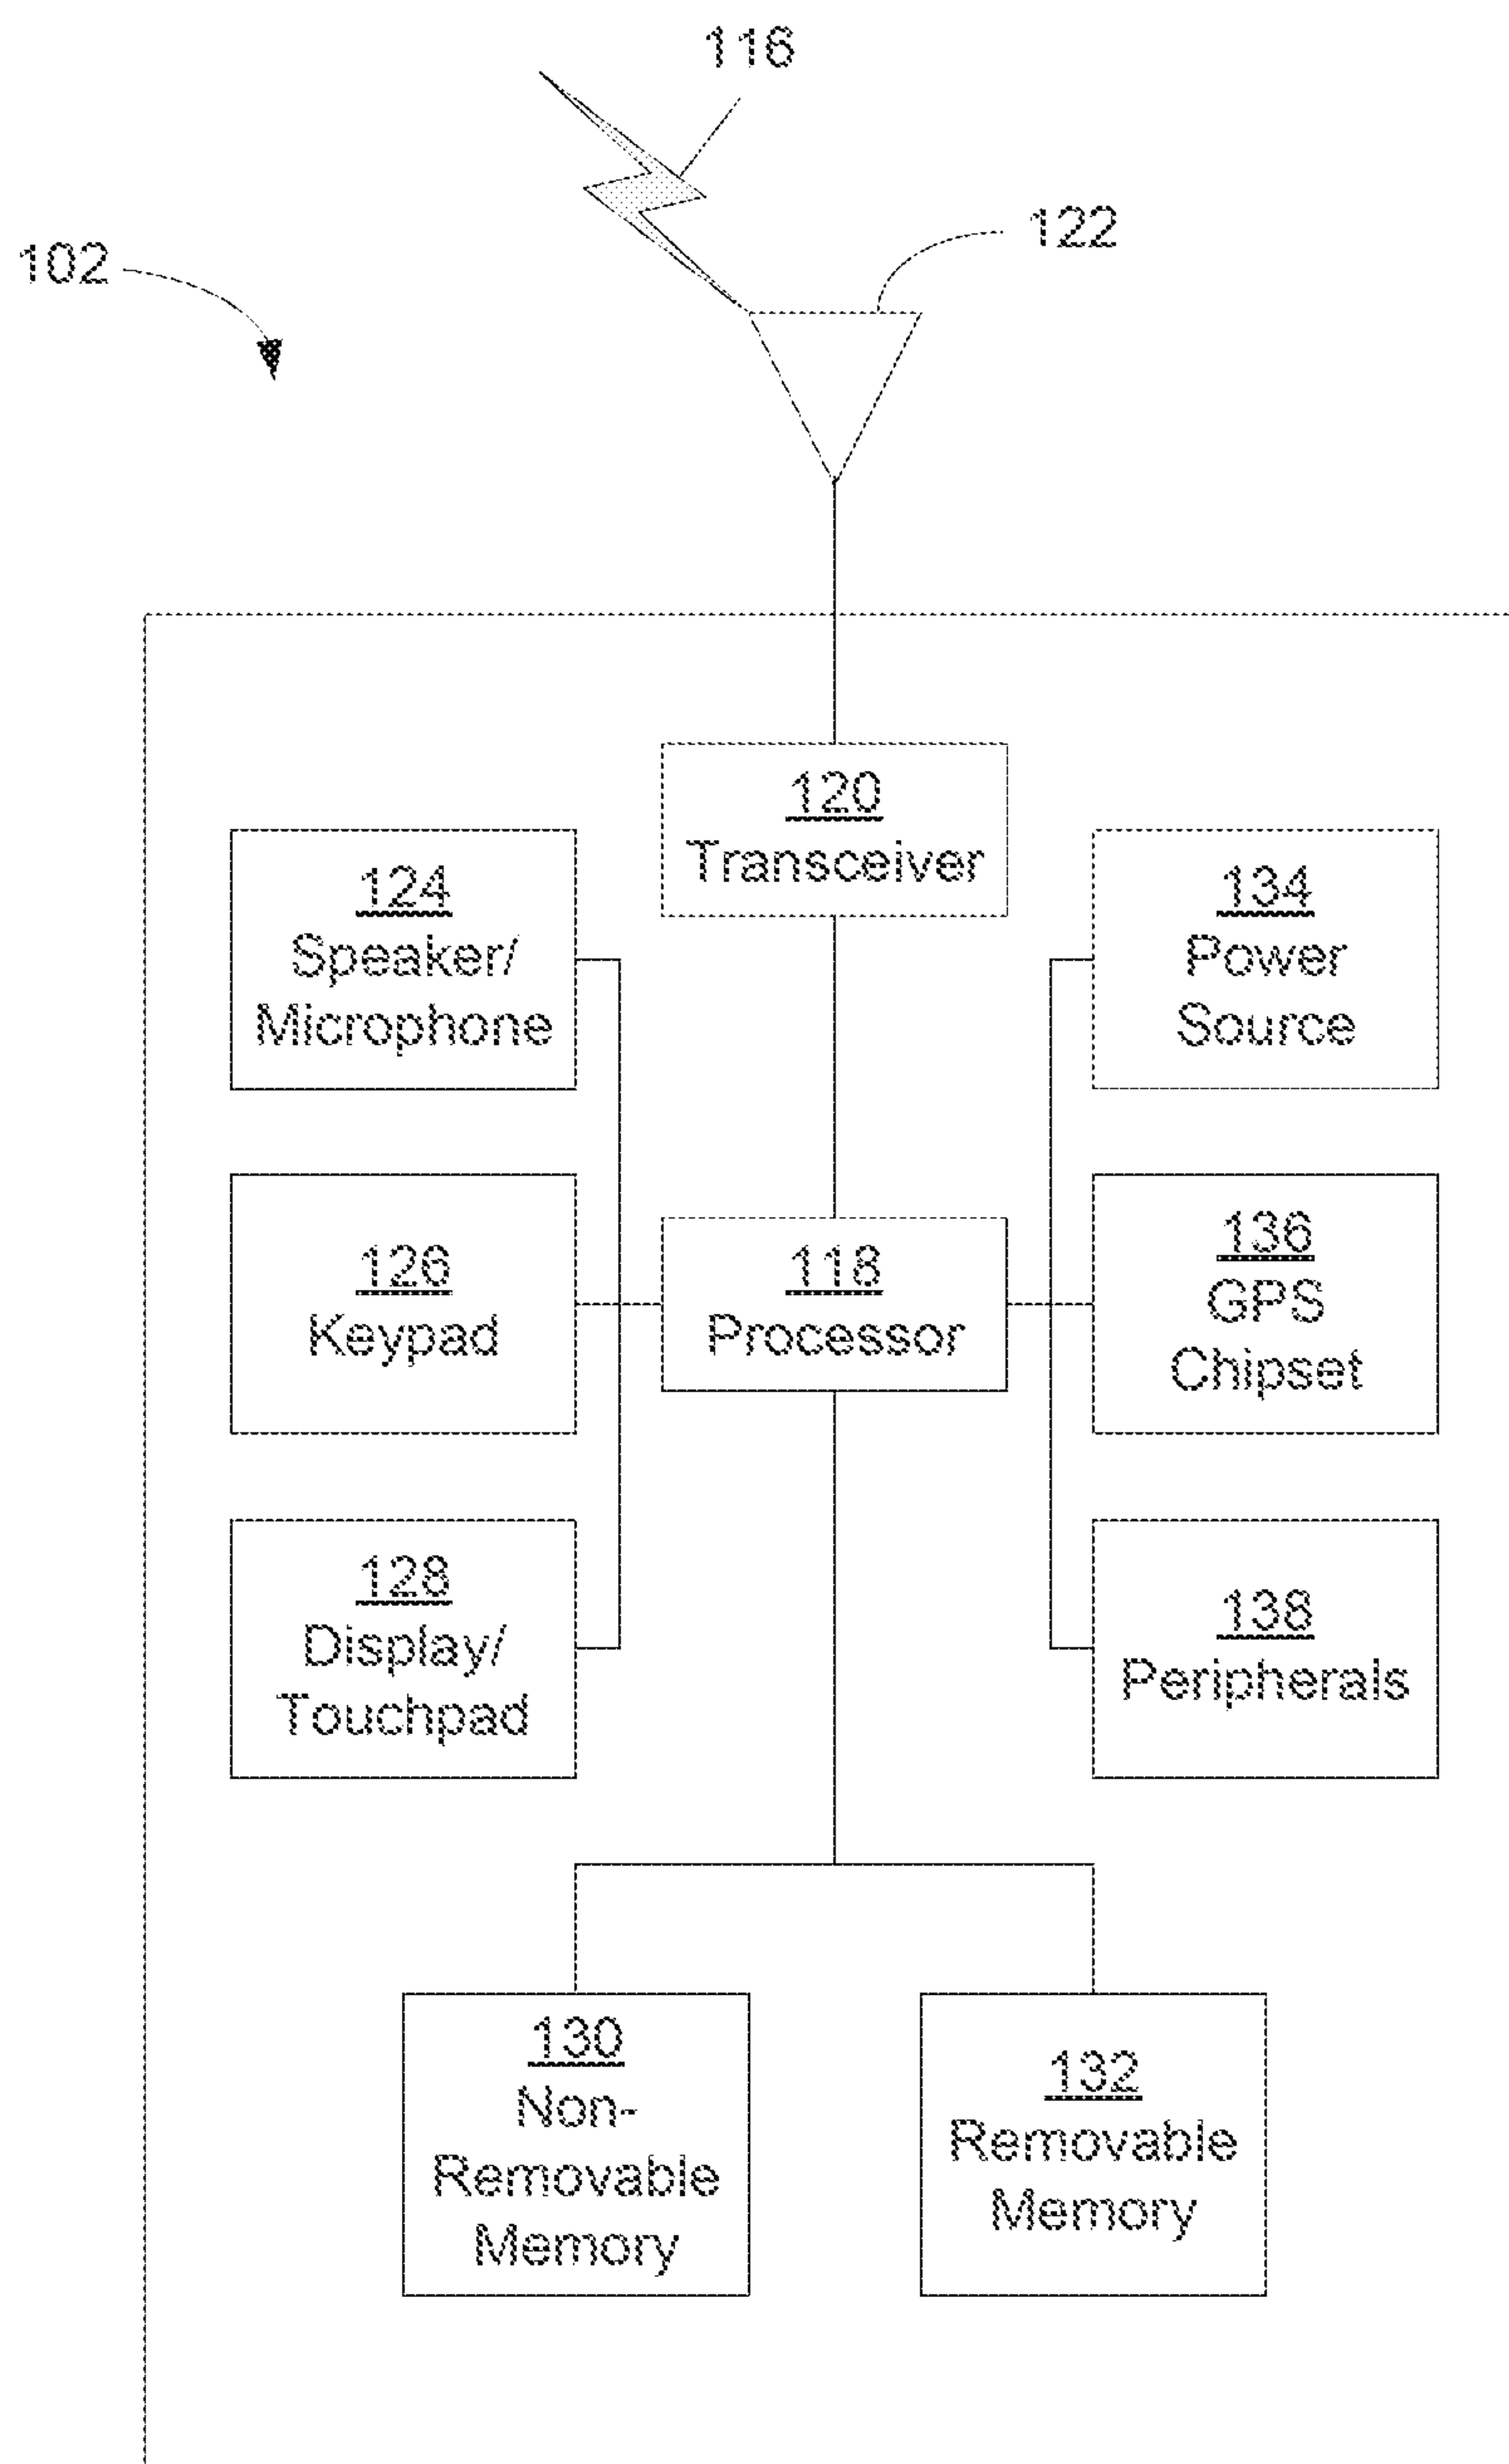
116

122

102

120
Transceiver

124
Speaker/
Microphone

134
Power
Source

126
Keypad

118
Processor

136
GPS
Chipset

128
Display/
Touchpad

138
Peripherals

130
Non-
Removable
Memory

132
Removable
Memory